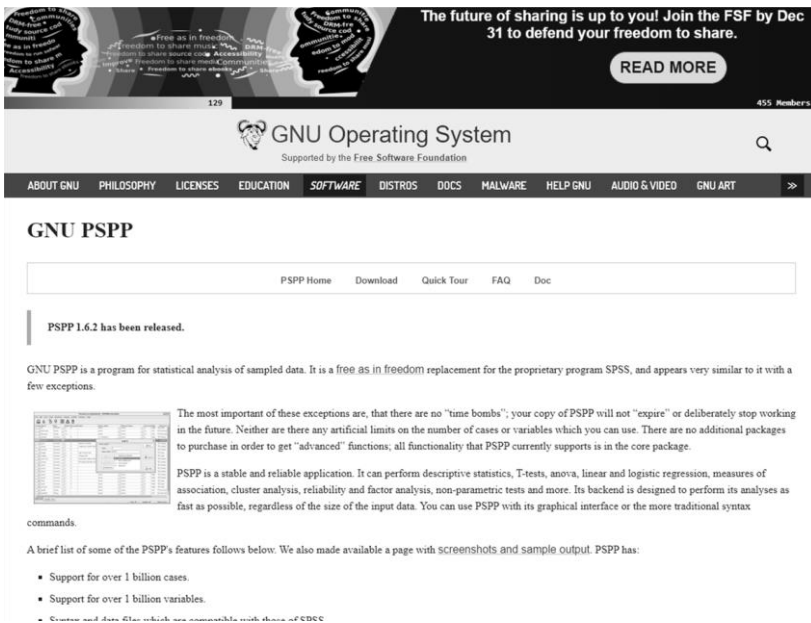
Free as in freedom
Freedom to share music
Freedom to share source code
Accessibility
Freedom to share media
Communities
Share
Freedom to share ebooks
129

The future of sharing is up to you! Join the FSF by Dec 31 to defend your freedom to share.

READ MORE

455 Members

GNU Operating System
Supported by the Free Software Foundation

ABOUT GNU PHILOSOPHY LICENSES EDUCATION SOFTWARE DISTROS DOCS MALWARE HELP GNU AUDIO & VIDEO GNU ART »

GNU PSPP

PSPP Home Download Quick Tour FAQ Doc

PSPP 1.6.2 has been released.

GNU PSPP is a program for statistical analysis of sampled data. It is a free as in freedom replacement for the proprietary program SPSS, and appears very similar to it with a few exceptions.

The most important of these exceptions are, that there are no "time bombs"; your copy of PSPP will not "expire" or deliberately stop working in the future. Neither are there any artificial limits on the number of cases or variables which you can use. There are no additional packages to purchase in order to get "advanced" functions; all functionality that PSPP currently supports is in the core package.

PSPP is a stable and reliable application. It can perform descriptive statistics, T-tests, anova, linear and logistic regression, measures of association, cluster analysis, reliability and factor analysis, non-parametric tests and more. Its backend is designed to perform its analyses as fast as possible, regardless of the size of the input data. You can use PSPP with its graphical interface or the more traditional syntax commands.

A brief list of some of the PSPP's features follows below. We also made available a page with screenshots and sample output. PSPP has:

• Support for over 1 billion cases.
• Support for over 1 billion variables.
• Syntax and data files which are compatible with those of SPSS.